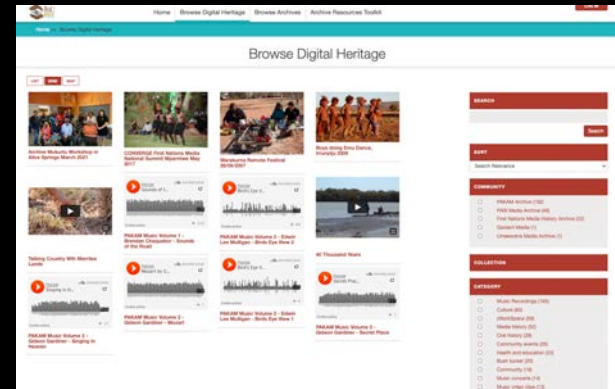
Home Browse Digital Heritage Browse Archives Archive Resources Toolkit

Home > Browse Digital Heritage

Browse Digital Heritage

LIST GRID MAP

Archive Mukurtu Workshop in Alice Springs March 2021

CONVERGE First Nations Media National Summit Mparntwe May 2017

Warakurna Remote Festival 2007

Boys doing Emu Dance, Irrunytju 2009

Talking Country With Merrilee Lands

PAKAM Music Volume 1 - Brendan Champion - Sounds of the Road

PAKAM Music Volume 2 - Eileen Lee Mulligan - Birds Eye View 2

40 Thousand Years

PAKAM Music Volume 2 - Gideon Gardiner - Mozart

PAKAM Music Volume 2 - Eileen Lee Mulligan - Birds Eye View 2

PAKAM Music Volume 2 - Gideon Gardiner - Secret Place

PAKAM Music Volume 2 - Gideon Gardiner - Singing In Heaven

SEARCH

Search

SORT

Search Relevance

COMMUNITY

PAKAM Archive (192)
PAW Media Archive (46)
First Nations Media History Archive (22)
Goolarri Media (1)
Umeewarra Media Archive (1)

COLLECTION

CATEGORY

Music Recordings (145)
Culture (60)
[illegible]
Media history (32)
Oral history (28)
Community events (25)
Health and education (22)
Bush tucker (20)
Community (18)
Music concerts (14)
Music video clips (13)